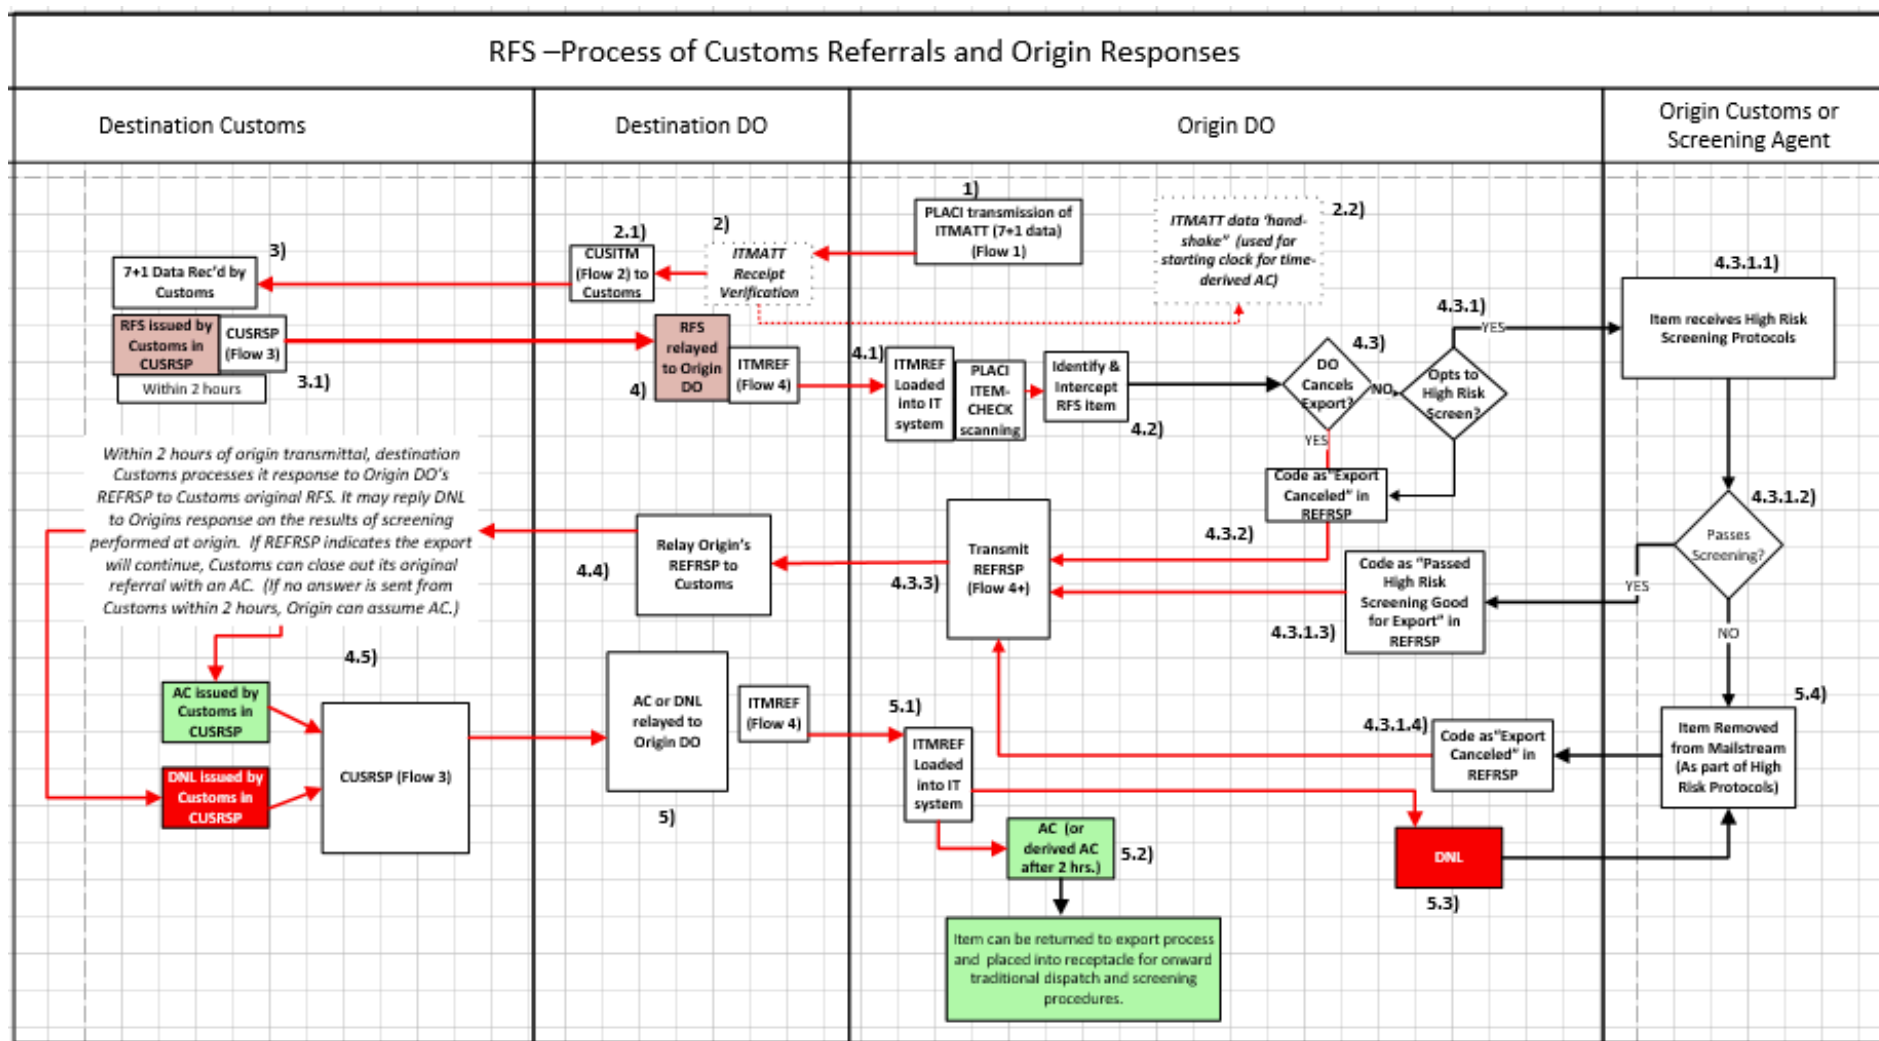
RFS –Process of Customs Referrals and Origin Responses

Destination Customs

Destination DO

Origin DO

Origin Customs or Screening Agent

1)
PLACI transmission of ITMATT (7+1 data) (Flow 1)

2.2)
ITMATT data 'hand-shake" (used for starting clock for time-derived AC)

2)
ITMATT Receipt Verification

2.1)
CUSITM (Flow 2) to Customs

3)
7+1 Data Rec'd by Customs

RFS issued by Customs in CUSRSP

CUSRSP (Flow 3)

Within 2 hours

3.1)

RFS relayed to Origin DO

4)

ITMREF (Flow 4)

4.1)
ITMREF Loaded into IT system

PLACI ITEM-CHECK scanning

Identify & Intercept RFS item

4.2)

4.3)
DO Cancels Export?

NO

YES

4.3.1)
Opts to High Risk Screen?

YES

4.3.1.1)
Item receives High Risk Screening Protocols

Code as "Export Canceled" in REFRSP

Within 2 hours of origin transmittal, destination Customs processes it response to Origin DO's REFRSP to Customs original RFS. It may reply DNL to Origins response on the results of screening performed at origin. If REFRSP indicates the export will continue, Customs can close out its original referral with an AC. (If no answer is sent from Customs within 2 hours, Origin can assume AC.)

Relay Origin's REFRSP to Customs

4.4)

4.3.2)

Transmit REFRSP (Flow 4+)

4.3.3)

4.3.1.2)
Passes Screening?

YES

Code as "Passed High Risk Screening Good for Export" in REFRSP

4.3.1.3)

NO

4.5)

AC issued by Customs in CUSRSP

DNL issued by Customs in CUSRSP

CUSRSP (Flow 3)

AC or DNL relayed to Origin DO

5)

ITMREF (Flow 4)

5.1)
ITMREF Loaded into IT system

4.3.1.4)
Code as "Export Canceled" in REFRSP

5.4)
Item Removed from Mailstream (As part of High Risk Protocols)

AC (or derived AC after 2 hrs.)

5.2)

DNL

5.3)

Item can be returned to export process and placed into receptacle for onward traditional dispatch and screening procedures.